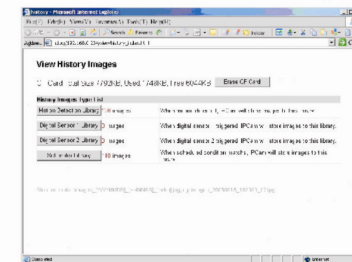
history - Microsoft Internet Explorer

File(F) Edit(E) View(V) Favorites(A) Tools(T) Help(H)

Address http://192.168.0.20/cgi-bin/history_index.cgi

View History Images

Card Total Size 7792KB, Used 7488KB, Free 604KB

Erase CF Card

History Images Type List

Motion Detection Library | 0 images | When motion detected, IPCam will store images to this library.

Digital Sensor 1 Library | 0 images | When digital sensor 1 triggered, IPCam will store images to this library.

Digital Sensor 2 Library | 0 images | When digital sensor 2 triggered, IPCam will store images to this library.

Scheduled Library | 0 images | When scheduled condition matches, IPCam will store images to this library.

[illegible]

Done

Internet